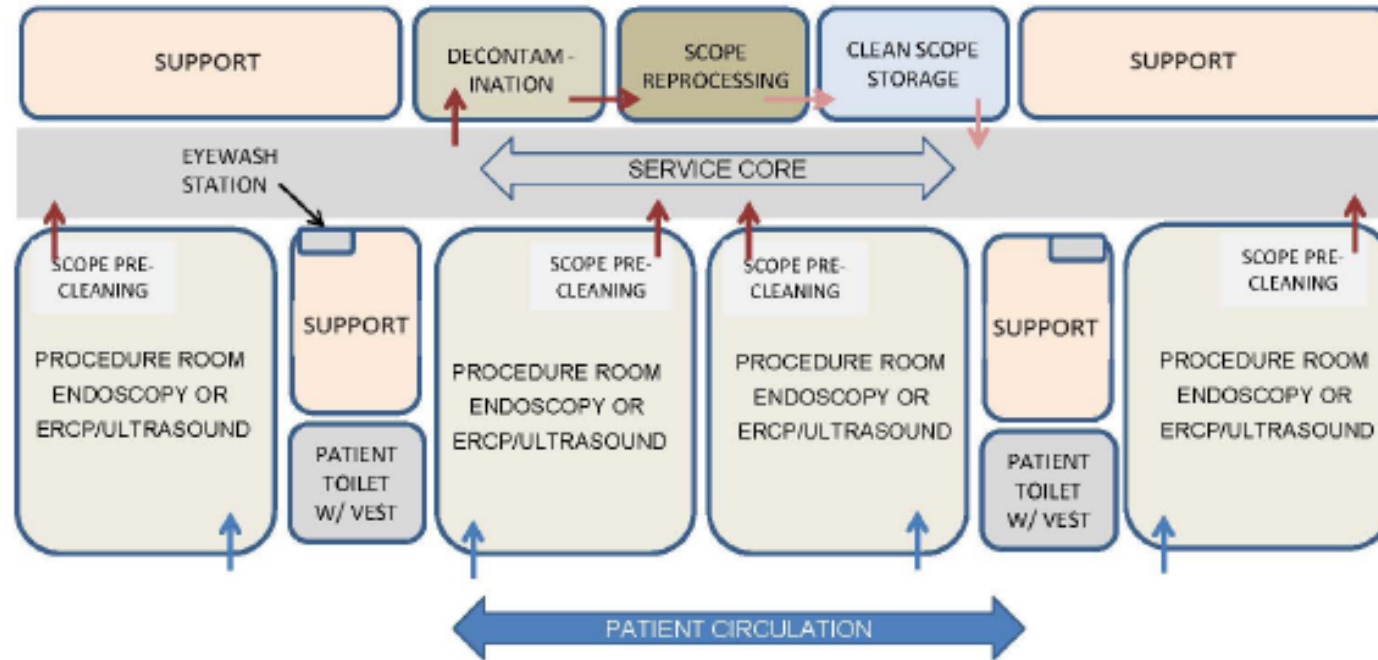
SUPPORT

DECONTAM - INATION

SCOPE REPROCESSING

CLEAN SCOPE STORAGE

SUPPORT

EYEWASH STATION

SERVICE CORE

SCOPE PRE-CLEANING

PROCEDURE ROOM ENDOSCOPY OR ERCP/ULTRASOUND

SUPPORT

PATIENT TOILET W/ VEST

SCOPE PRE-CLEANING

PROCEDURE ROOM ENDOSCOPY OR ERCP/ULTRASOUND

SCOPE PRE-CLEANING

PROCEDURE ROOM ENDOSCOPY OR ERCP/ULTRASOUND

SUPPORT

PATIENT TOILET W/ VEST

SCOPE PRE-CLEANING

PROCEDURE ROOM ENDOSCOPY OR ERCP/ULTRASOUND

PATIENT CIRCULATION